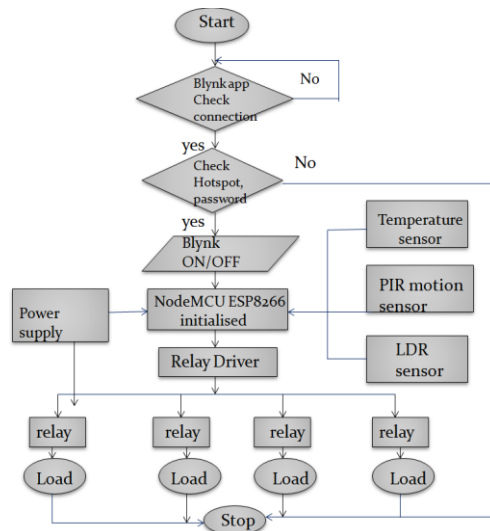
Start

Blynkapp Check connection

No

yes

Check Hotspot, password

No

yes

Blynk ON/OFF

Temperature sensor

PIR motion sensor

Power supply

NodeMCU ESP8266 initialised

Relay Driver

LDR sensor

relay

relay

relay

relay

Load

Load

Load

Load

Stop